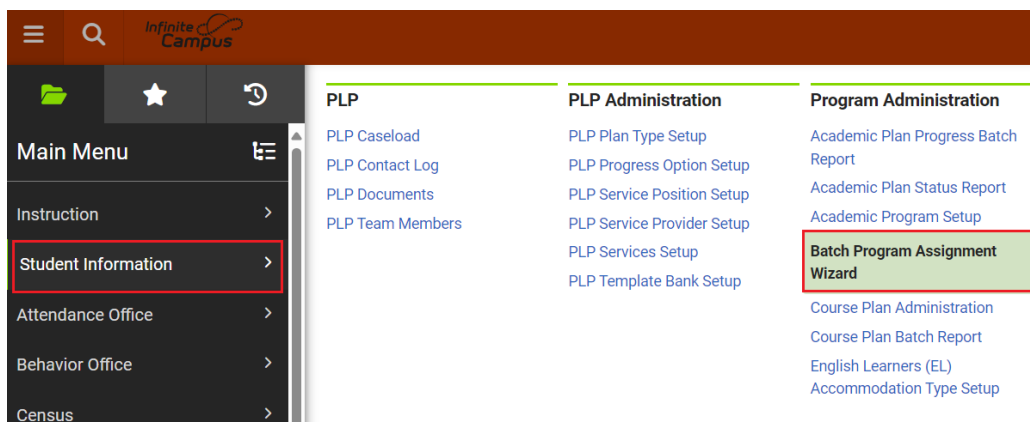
Infinite Campus

Main Menu

Instruction

Student Information

Attendance Office

Behavior Office

Census

PLP

PLP Caseload

PLP Contact Log

PLP Documents

PLP Team Members

PLP Administration

PLP Plan Type Setup

PLP Progress Option Setup

PLP Service Position Setup

PLP Service Provider Setup

PLP Services Setup

PLP Template Bank Setup

Program Administration

Academic Plan Progress Batch Report

Academic Plan Status Report

Academic Program Setup

Batch Program Assignment Wizard

Course Plan Administration

Course Plan Batch Report

English Learners (EL) Accommodation Type Setup